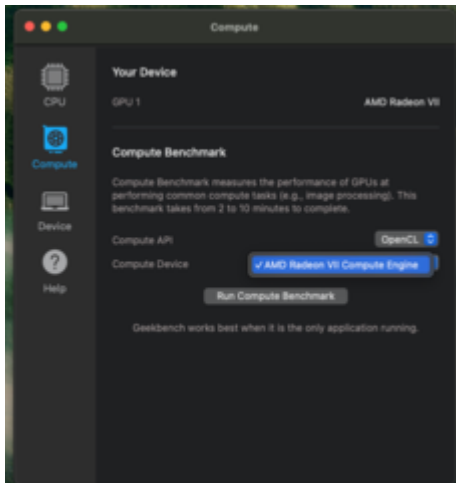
Compute

CPU

Compute

Device

Help

Your Device

GPU 1

AMD Radeon VII

Compute Benchmark

Compute Benchmark measures the performance of GPUs at performing common compute tasks (e.g., image processing). This benchmark takes from 2 to 10 minutes to complete.

Compute API

OpenCL

Compute Device

✓AMD Radeon VII Compute Engine

Run Compute Benchmark

Geekbench works best when it is the only application running.